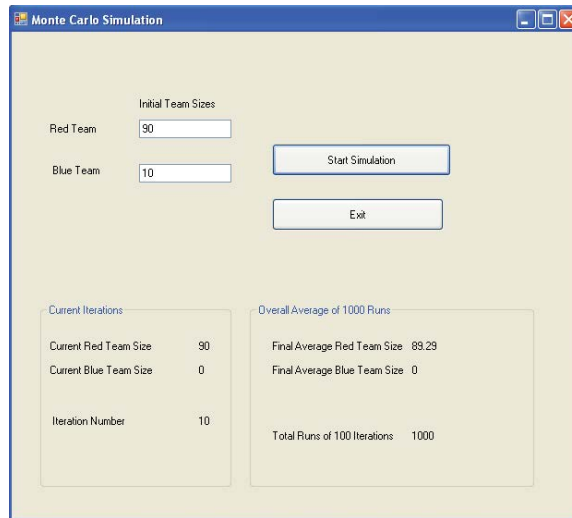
Monte Carlo Simulation

Initial Team Sizes

Red Team 90

Blue Team 10

Start Simulation

Exit

Current Iterations

Current Red Team Size 90

Current Blue Team Size 0

Iteration Number 10

Overall Average of 1000 Runs

Final Average Red Team Size 89.29

Final Average Blue Team Size 0

Total Runs of 100 Iterations 1000